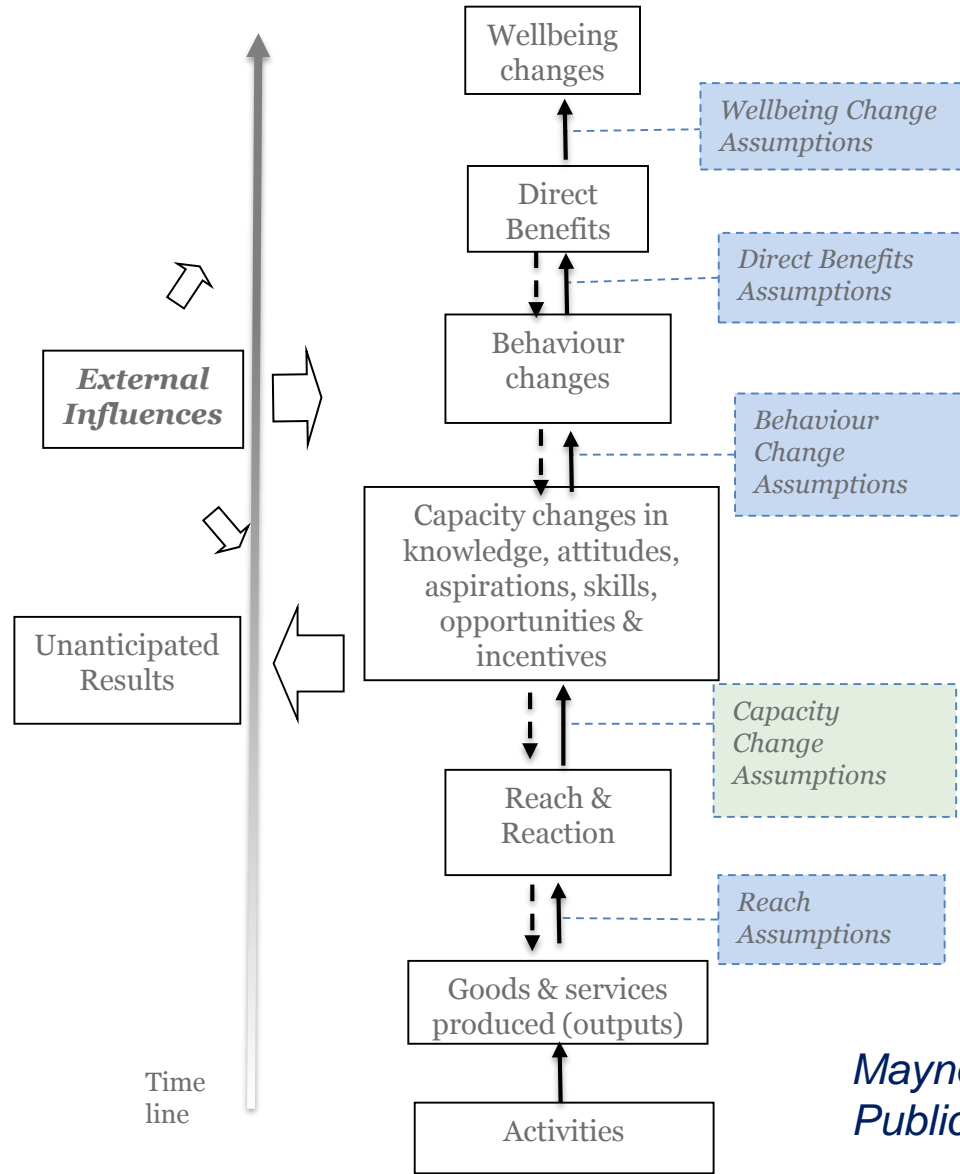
Wellbeing changes

Wellbeing Change Assumptions

Direct Benefits

Direct Benefits Assumptions

External Influences

Behaviour changes

Behaviour Change Assumptions

Capacity changes in knowledge, attitudes, aspirations, skills, opportunities & incentives

Unanticipated Results

Capacity Change Assumptions

Reach & Reaction

Reach Assumptions

Goods & services produced (outputs)

Time line

Activities

Mayn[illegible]
Public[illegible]